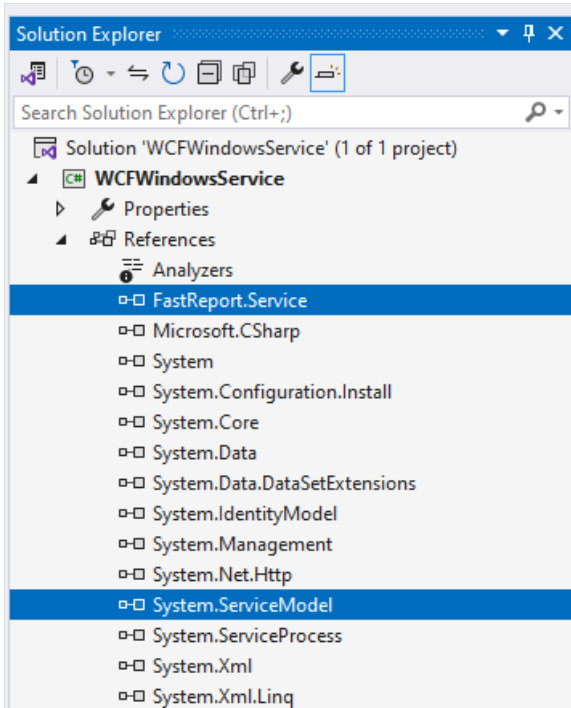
Solution Explorer

Search Solution Explorer (Ctrl+;)

Solution 'WCFWindowsService' (1 of 1 project)
C# WCFWindowsService
Properties
References
Analyzers
FastReport.Service
Microsoft.CSharp
System
System.Configuration.Install
System.Core
System.Data
System.Data.DataSetExtensions
System.IdentityModel
System.Management
System.Net.Http
System.ServiceModel
System.ServiceProcess
System.Xml
System.Xml.Linq